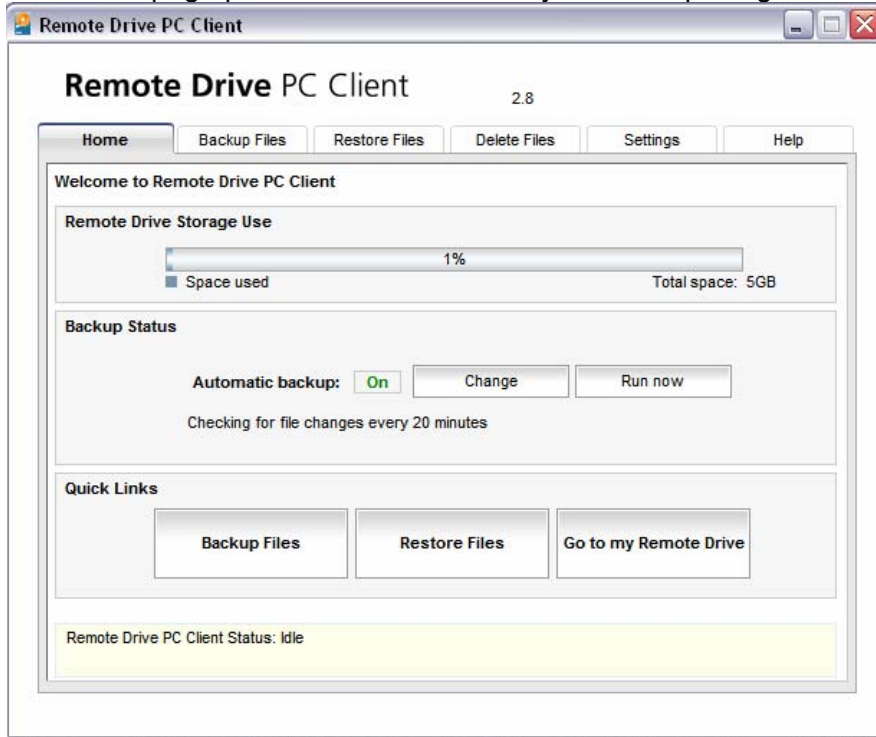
Remote Drive PC Client

Remote Drive PC Client 2.8

Home | Backup Files | Restore Files | Delete Files | Settings | Help

Welcome to Remote Drive PC Client

Remote Drive Storage Use

1%

Space used

Total space: 5GB

Backup Status

Automatic backup: On

Change

Run now

Checking for file changes every 20 minutes

Quick Links

Backup Files

Restore Files

Go to my Remote Drive

Remote Drive PC Client Status: Idle